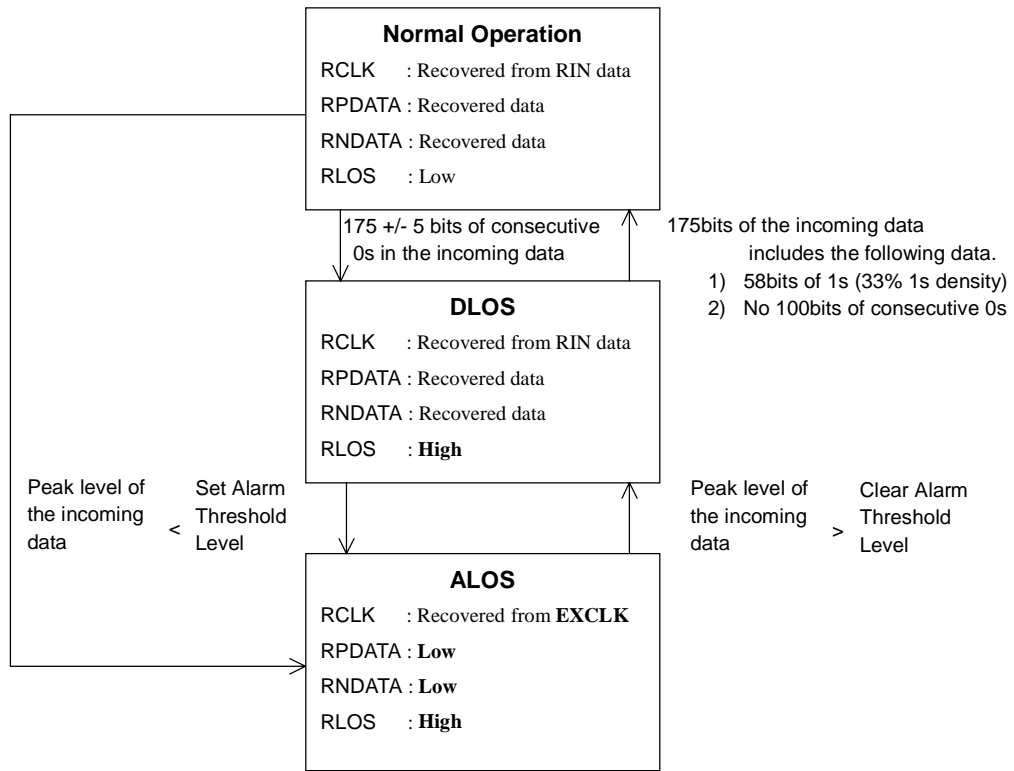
**Normal Operation**
RCLK : Recovered from RIN data
RPDATA : Recovered data
RNDATA : Recovered data
RLOS : Low

175 +/- 5 bits of consecutive 0s in the incoming data

175bits of the incoming data includes the following data.
1) 58bits of 1s (33% 1s density)
2) No 100bits of consecutive 0s

**DLOS**
RCLK : Recovered from RIN data
RPDATA : Recovered data
RNDATA : Recovered data
RLOS : **High**

Peak level of the incoming data < Set Alarm Threshold Level

Peak level of the incoming data > Clear Alarm Threshold Level

**ALOS**
RCLK : Recovered from **EXCLK**
RPDATA : **Low**
RNDATA : **Low**
RLOS : **High**